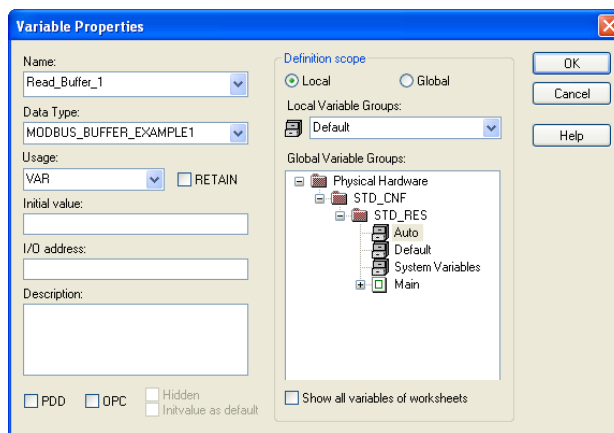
Variable Properties

Name:
Read_Buffer_1
Data Type:
MODBUS_BUFFER_EXAMPLE1
Usage:
VAR
RETAIN
Initial value:
I/O address:
Description:
PDD
OPC
Hidden
Initvalue as default

Definition scope
Local
Global
Local Variable Groups:
Default
Global Variable Groups:
Physical Hardware
STD_CNF
STD_RES
Auto
Default
System Variables
Main
Show all variables of worksheets

OK
Cancel
Help